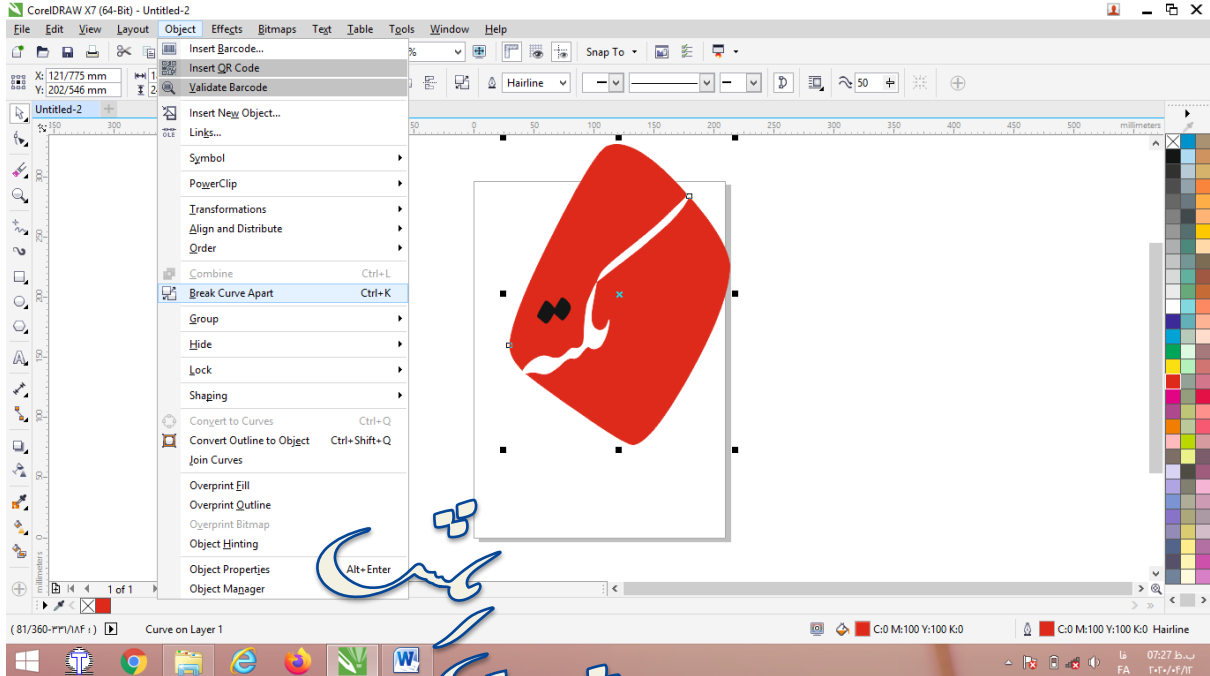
CorelDRAW X7 (64-Bit) - Untitled-2

File Edit View Layout Object Effects Bitmaps Text Table Tools Window Help

X: 121/775 mm
Y: 202/546 mm

Untitled-2

Insert Barcode...
Insert QR Code
Validate Barcode
Insert New Object...
Links...
Symbol
PowerClip
Transformations
Align and Distribute
Order
Combine Ctrl+L
Break Curve Apart Ctrl+K
Group
Hide
Lock
Shaping
Convert to Curves Ctrl+Q
Convert Outline to Object Ctrl+Shift+Q
Join Curves
Overprint Fill
Overprint Outline
Overprint Bitmap
Object Hinting
Object Properties Alt+Enter
Object Manager

Snap To
Hairline
50

millimeters

1 of 1

( 81/360-۳۳۱/۱۸۴ ) Curve on Layer 1

C:0 M:100 Y:100 K:0
C:0 M:100 Y:100 K:0 Hairline

07:27 ب.ظ
FA
۲۰۲۰/۰۴/۱۲